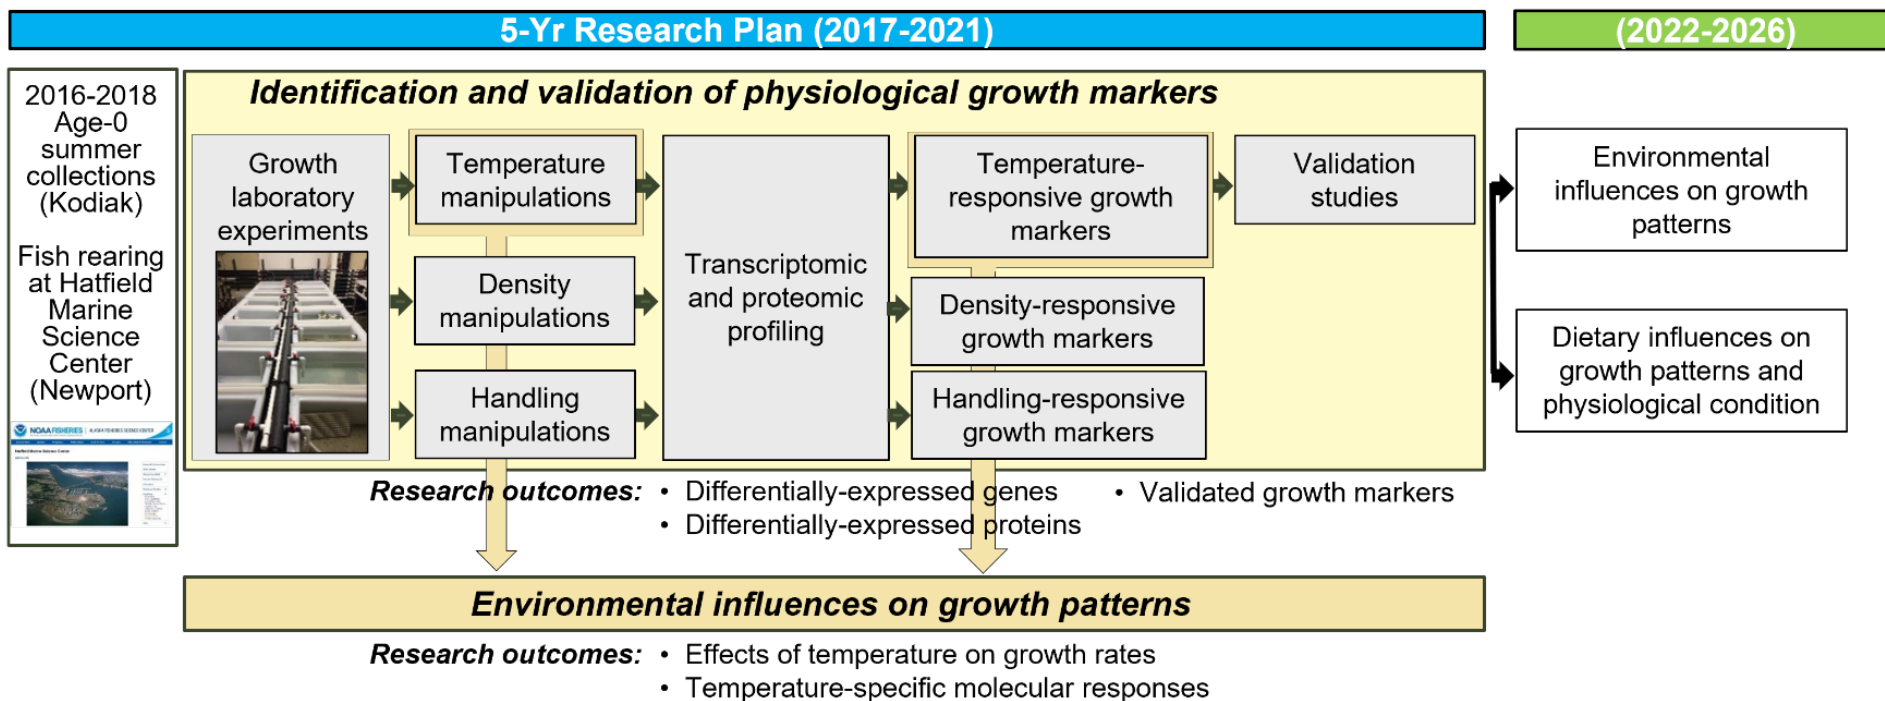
5-Yr Research Plan (2017-2021)

(2022-2026)

2016-2018 Age-0 summer collections (Kodiak)

Fish rearing at Hatfield Marine Science Center (Newport)

NOAA FISHERIES

Identification and validation of physiological growth markers

Growth laboratory experiments

Temperature manipulations

Density manipulations

Handling manipulations

Transcriptomic and proteomic profiling

Temperature-responsive growth markers

Density-responsive growth markers

Handling-responsive growth markers

Validation studies

Environmental influences on growth patterns

Dietary influences on growth patterns and physiological condition

Research outcomes:
• Differentially-expressed genes
• Differentially-expressed proteins
• Validated growth markers

Environmental influences on growth patterns

Research outcomes:
• Effects of temperature on growth rates
• Temperature-specific molecular responses